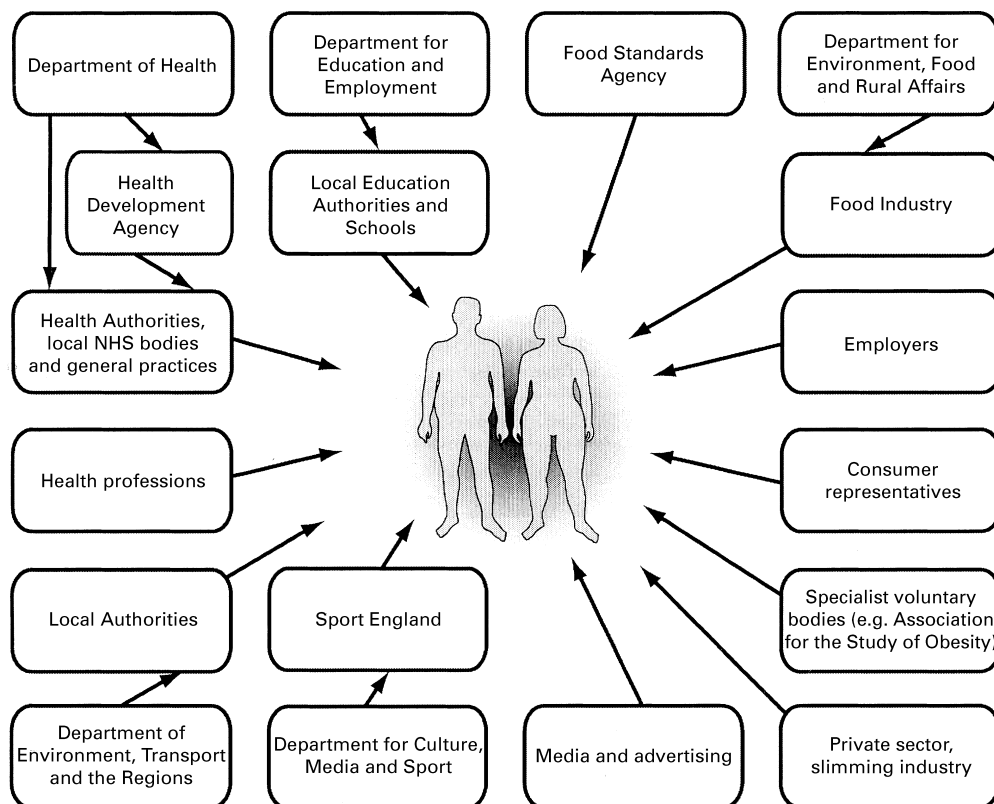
Department of Health

Department for Education and Employment

Food Standards Agency

Department for Environment, Food and Rural Affairs

Health Development Agency

Local Education Authorities and Schools

Food Industry

Health Authorities, local NHS bodies and general practices

Employers

Health professions

Consumer representatives

Local Authorities

Sport England

Specialist voluntary bodies (e.g. Association for the Study of Obesity)

Department of Environment, Transport and the Regions

Department for Culture, Media and Sport

Media and advertising

Private sector, slimming industry